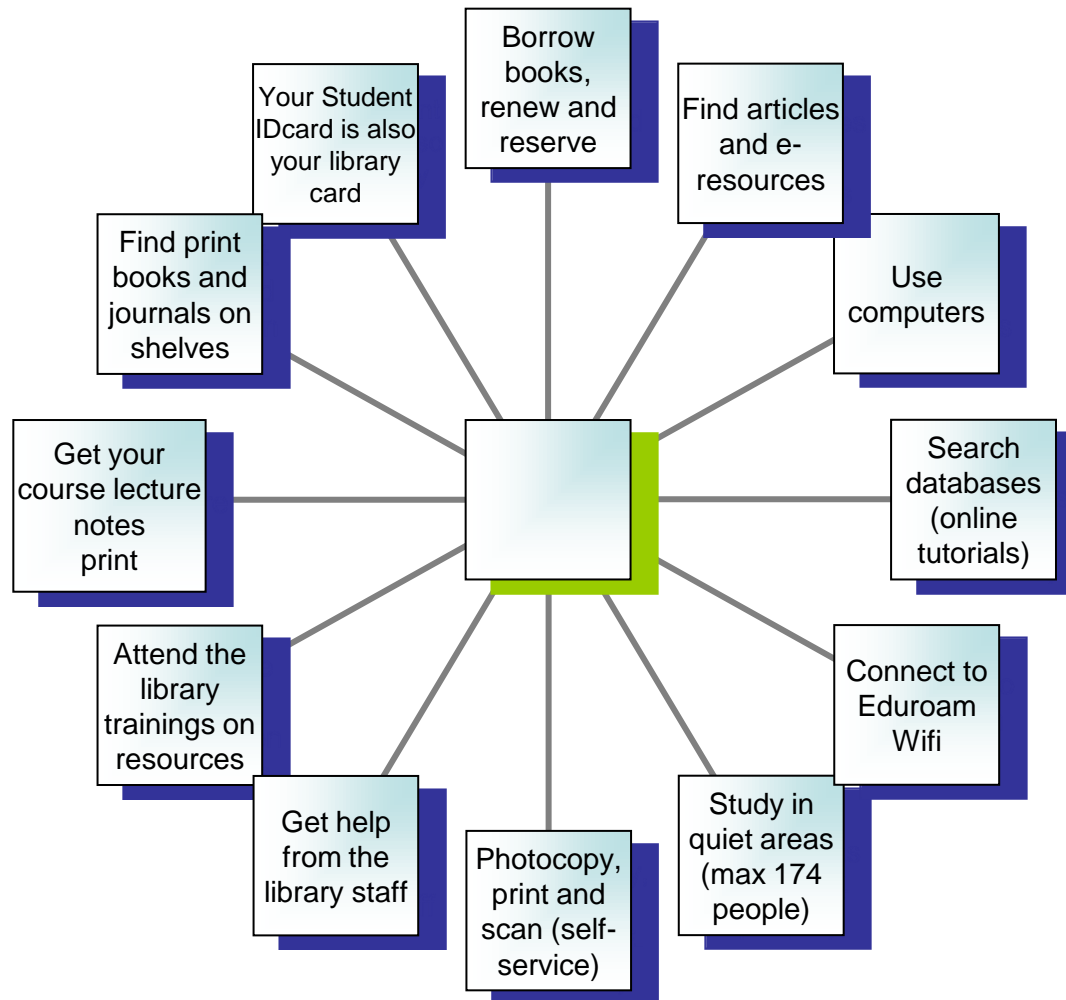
Borrow books, renew and reserve

Find articles and e-resources

Use computers

Search databases (online tutorials)

Connect to Eduroam Wifi

Study in quiet areas (max 174 people)

Photocopy, print and scan (self-service)

Get help from the library staff

Attend the library trainings on resources

Get your course lecture notes print

Find print books and journals on shelves

Your Student IDcard is also your library card